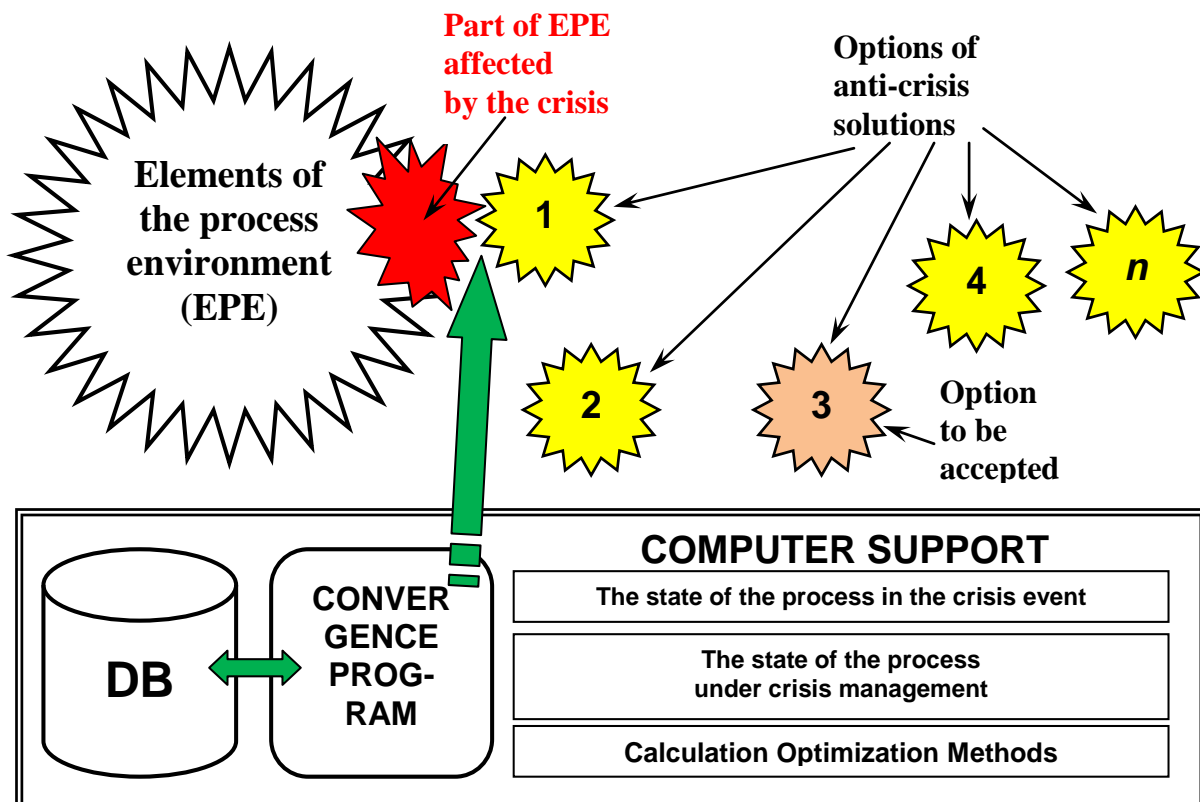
Part of EPE affected by the crisis

Options of anti-crisis solutions

Elements of the process environment (EPE)

1

4

$n$

2

3

Option to be accepted

COMPUTER SUPPORT

DB

CONVER GENCE PROG-RAM

The state of the process in the crisis event

The state of the process under crisis management

Calculation Optimization Methods